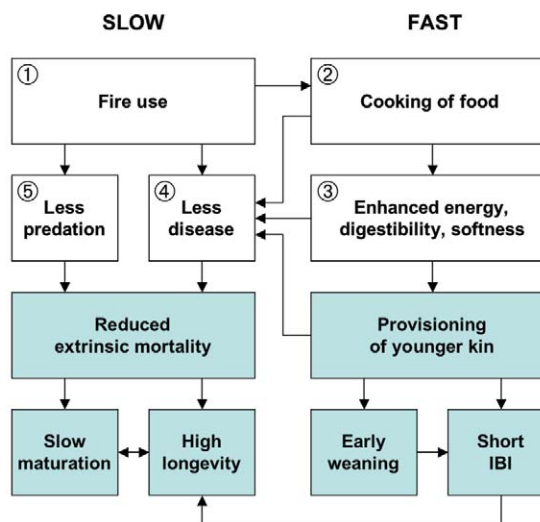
SLOW

FAST

①
Fire use

②
Cooking of food

⑤
Less predation

④
Less disease

③
Enhanced energy, digestibility, softness

Reduced extrinsic mortality

Provisioning of younger kin

Slow maturation

High longevity

Early weaning

Short IBI